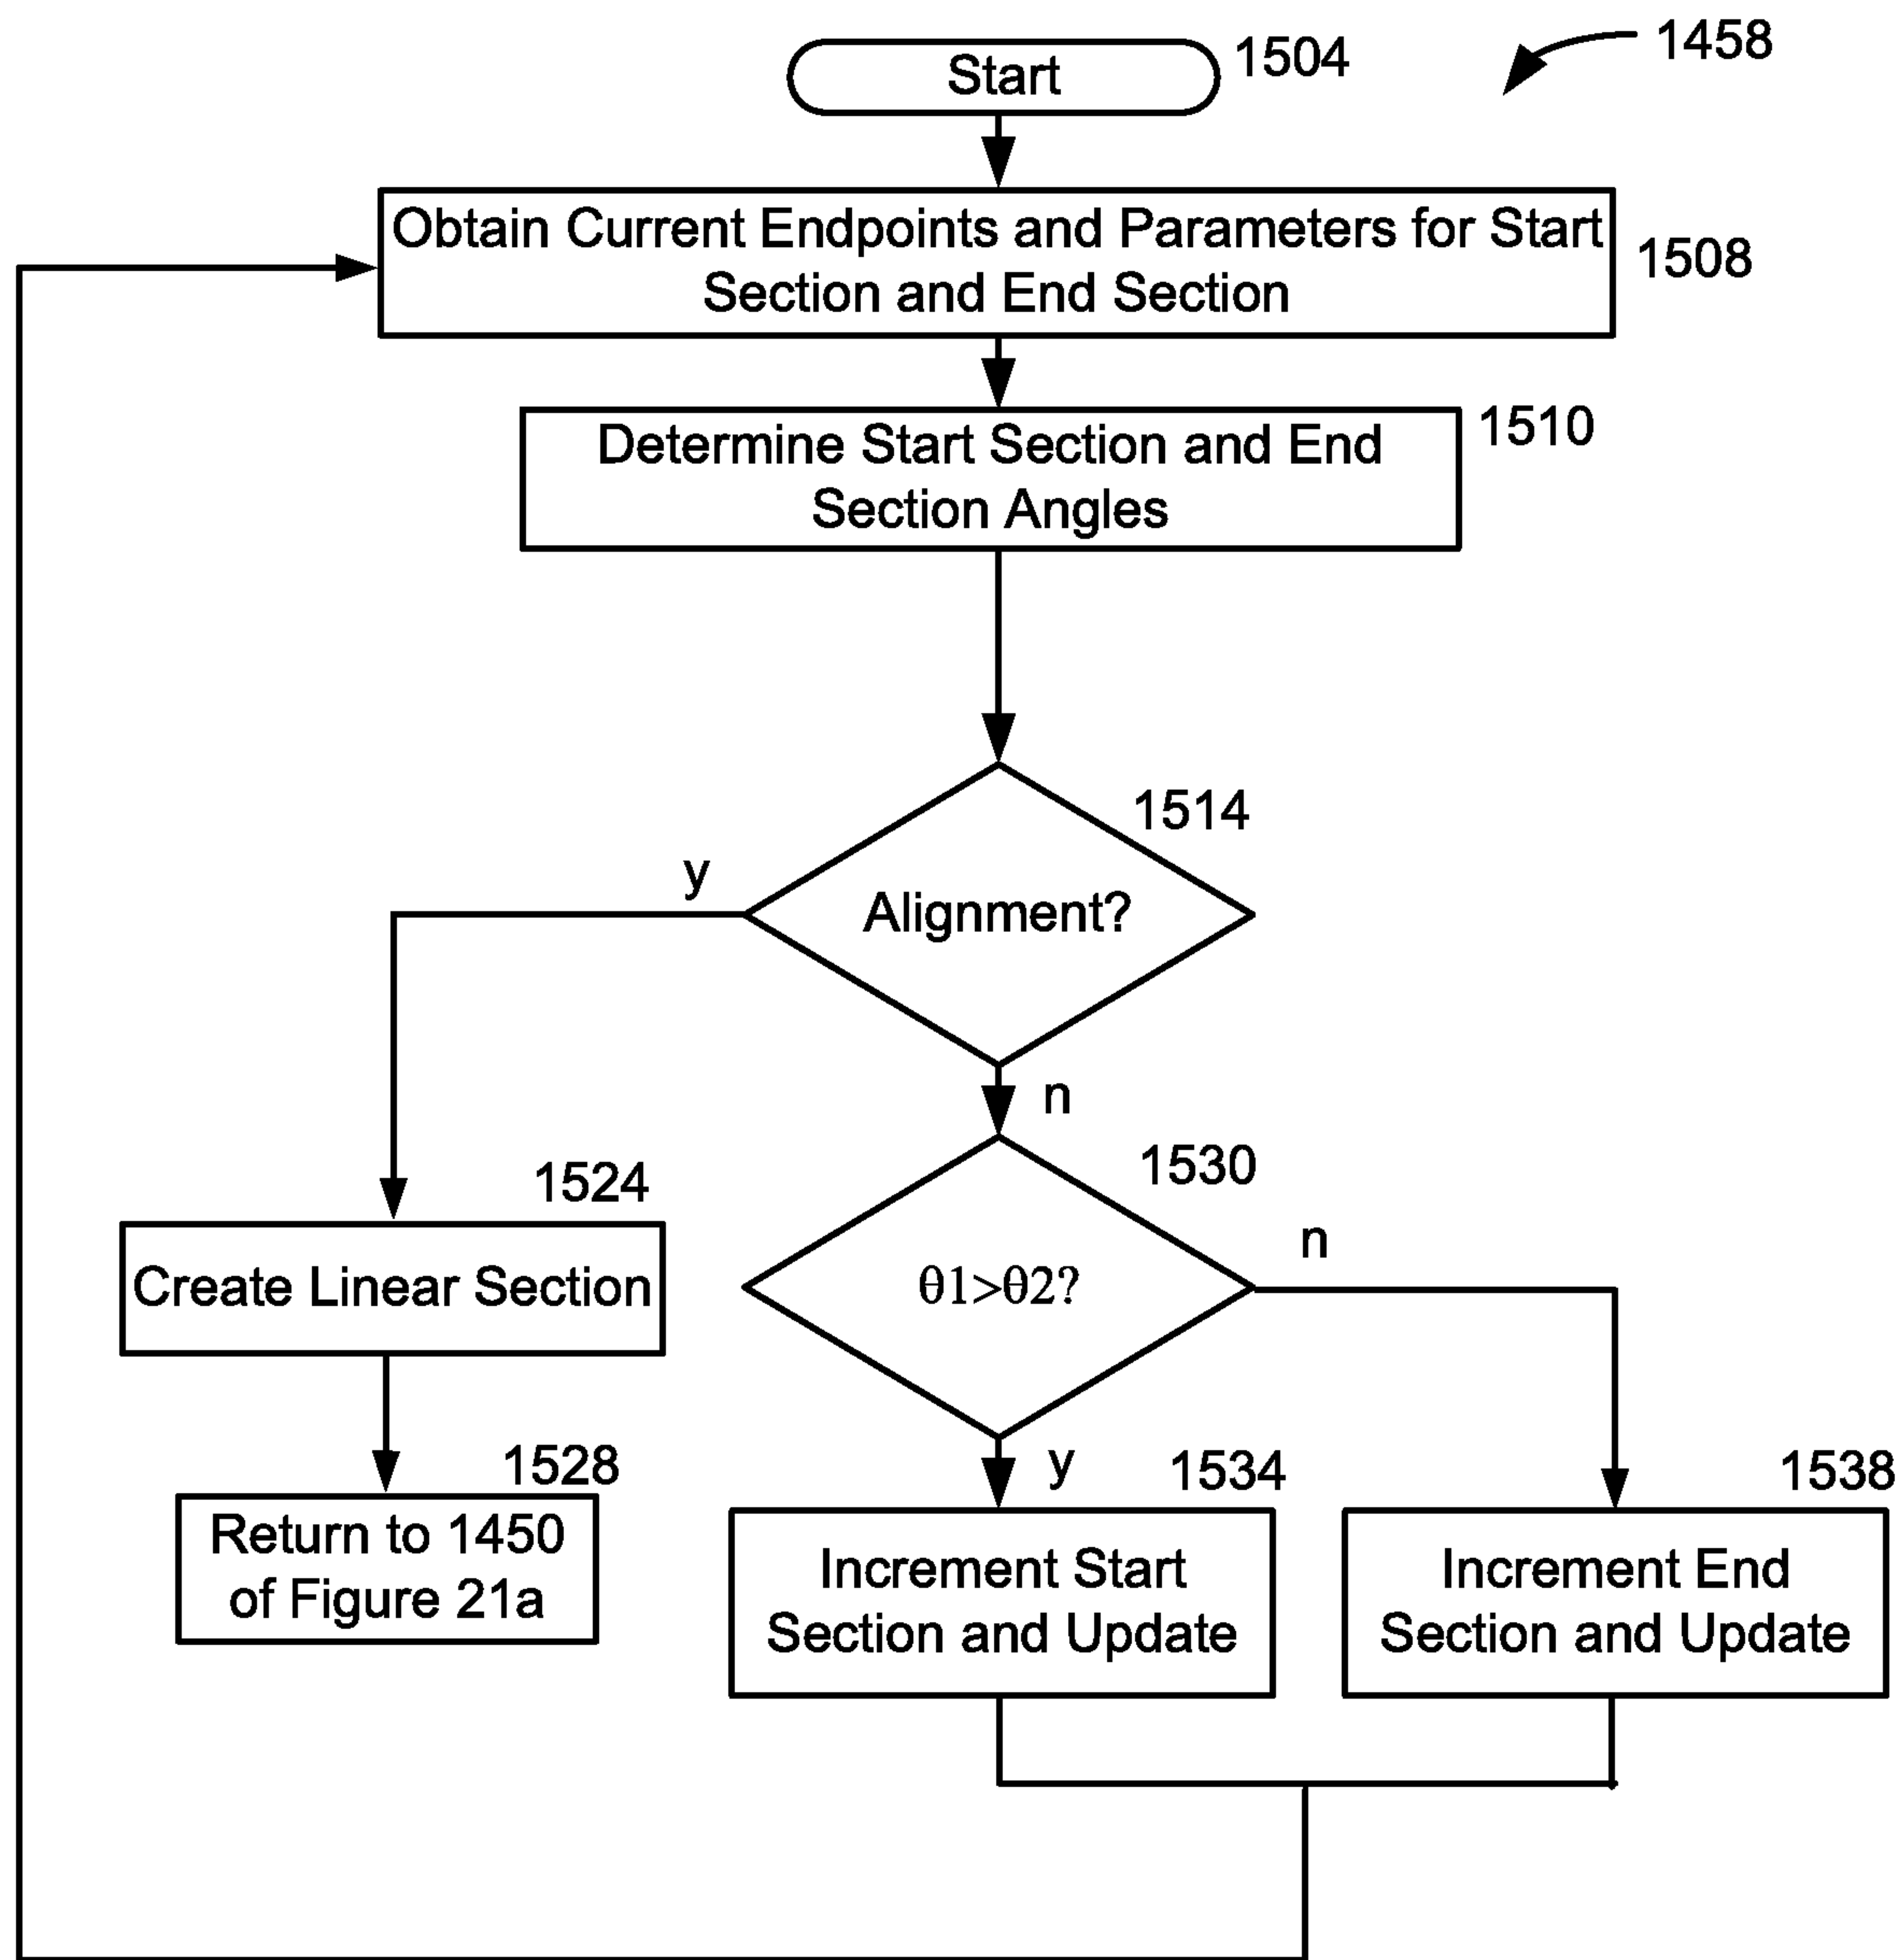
1458

Start 1504

Obtain Current Endpoints and Parameters for Start Section and End Section 1508

Determine Start Section and End Section Angles 1510

Alignment? 1514

y

n

1530

$\theta1>\theta2$?

n

1524

Create Linear Section

1528

Return to 1450 of Figure 21a

y

1534

Increment Start Section and Update

1538

Increment End Section and Update